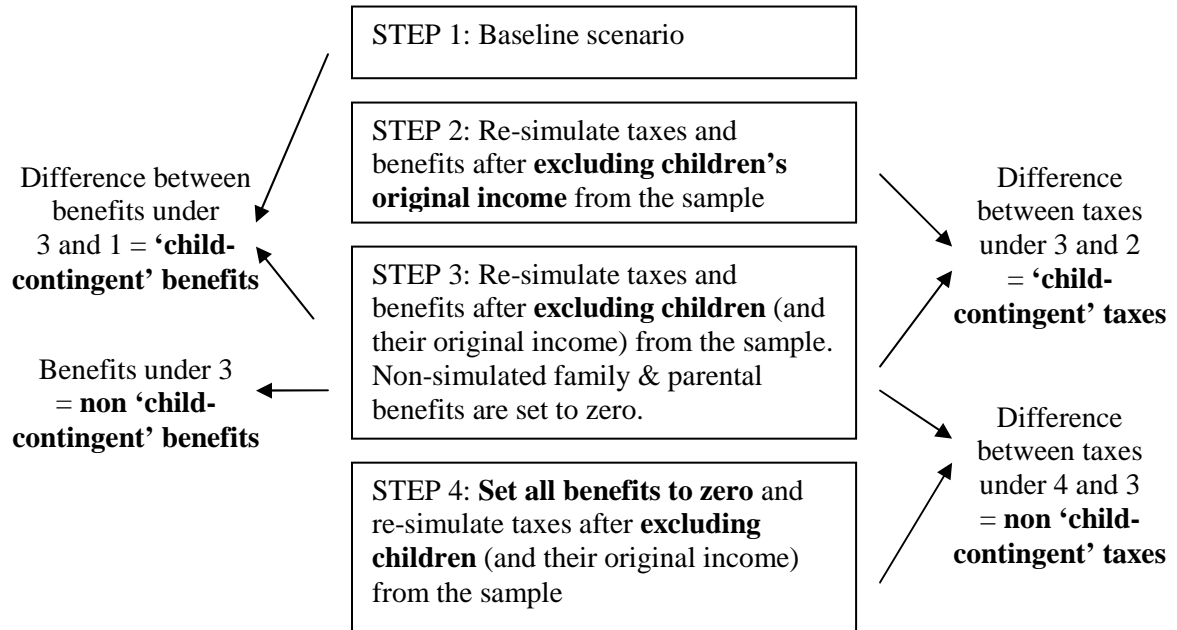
STEP 1: Baseline scenario

STEP 2: Re-simulate taxes and benefits after **excluding children's original income** from the sample

STEP 3: Re-simulate taxes and benefits after **excluding children** (and their original income) from the sample. Non-simulated family & parental benefits are set to zero.

STEP 4: **Set all benefits to zero** and re-simulate taxes after **excluding children** (and their original income) from the sample

Difference between benefits under 3 and 1 = **'child-contingent' benefits**

Benefits under 3 = **non 'child-contingent' benefits**

Difference between taxes under 3 and 2 = **'child-contingent' taxes**

Difference between taxes under 4 and 3 = **non 'child-contingent' taxes**